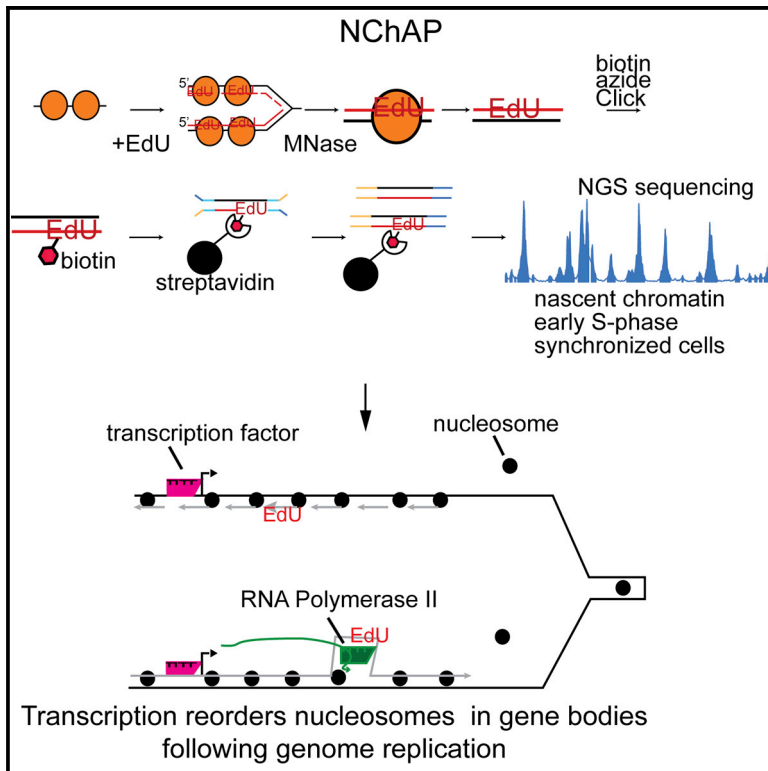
NChAP

+EdU

5' EdU EdU

5' EdU EdU

MNase

EdU

EdU

biotin azide Click

EdU

biotin

EdU

streptavidin

EdU

NGS sequencing

nascent chromatin early S-phase synchronized cells

transcription factor

nucleosome

EdU

RNA Polymerase II

EdU

Transcription reorders nucleosomes in gene bodies following genome replication